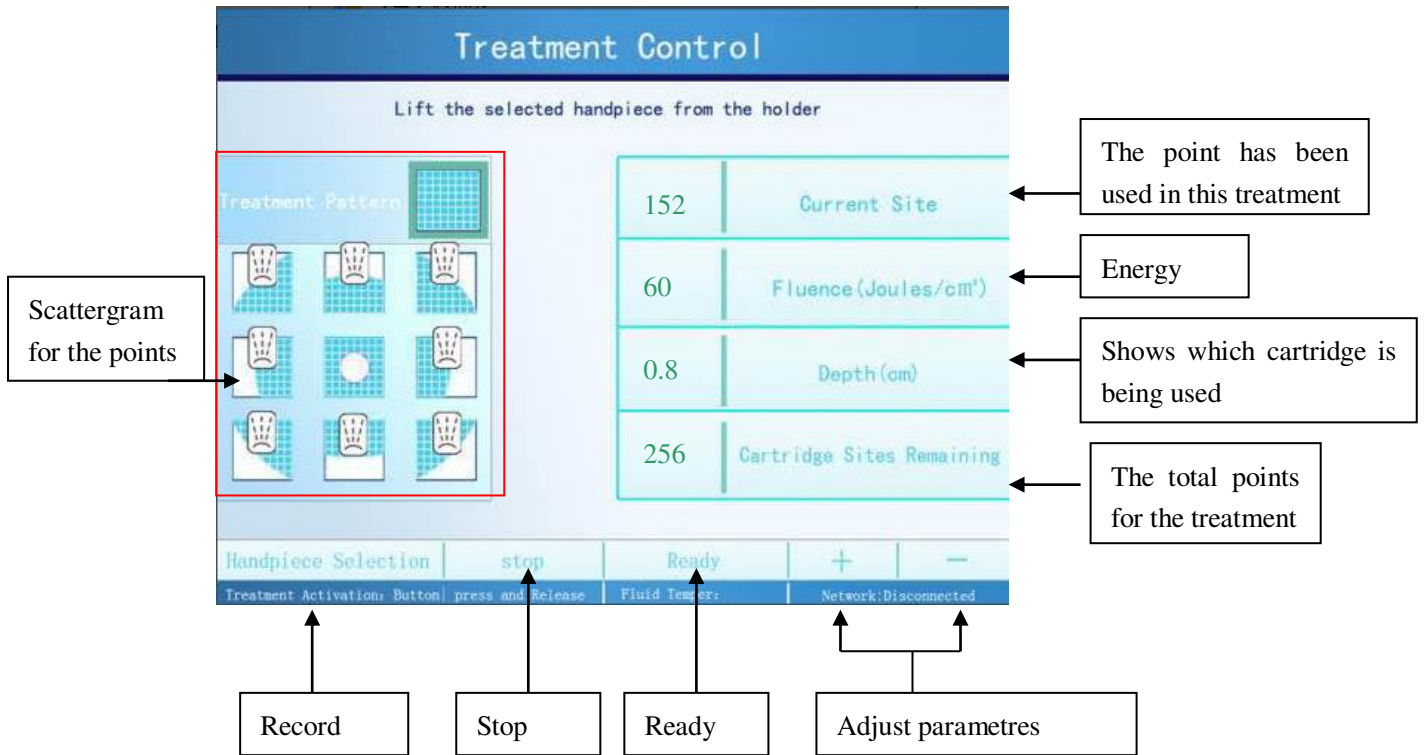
Treatment Control

Lift the selected handpiece from the holder

Treatment Pattern

Scattergram for the points

152 Current Site

The point has been used in this treatment

60 Fluence(Joules/cm²)

Energy

0.8 Depth(cm)

Shows which cartridge is being used

256 Cartridge Sites Remaining

The total points for the treatment

Handpiece Selection | stop | Ready | + | —

Treatment Activation: Button | press and Release | Fluid Temper: | Network:Disconnected

Record

Stop

Ready

Adjust parametres